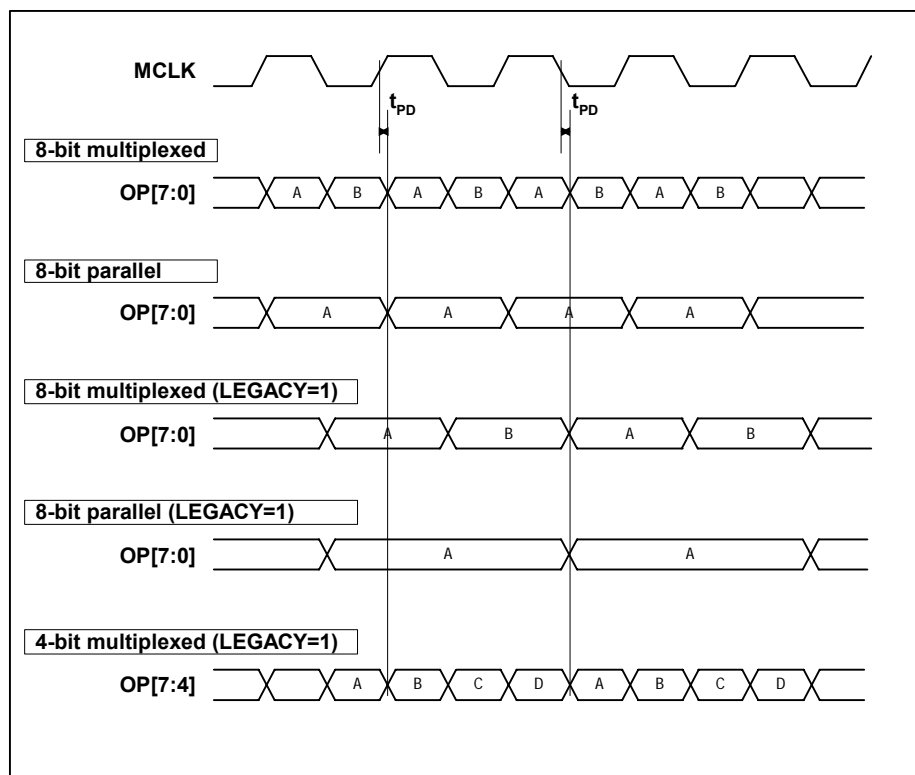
MCLK

$t_{PD}$

$t_{PD}$

8-bit multiplexed

OP[7:0]

A B A B A B A B

8-bit parallel

OP[7:0]

A A A A

8-bit multiplexed (LEGACY=1)

OP[7:0]

A B A B

8-bit parallel (LEGACY=1)

OP[7:0]

A A

4-bit multiplexed (LEGACY=1)

OP[7:4]

A B C D A B C D